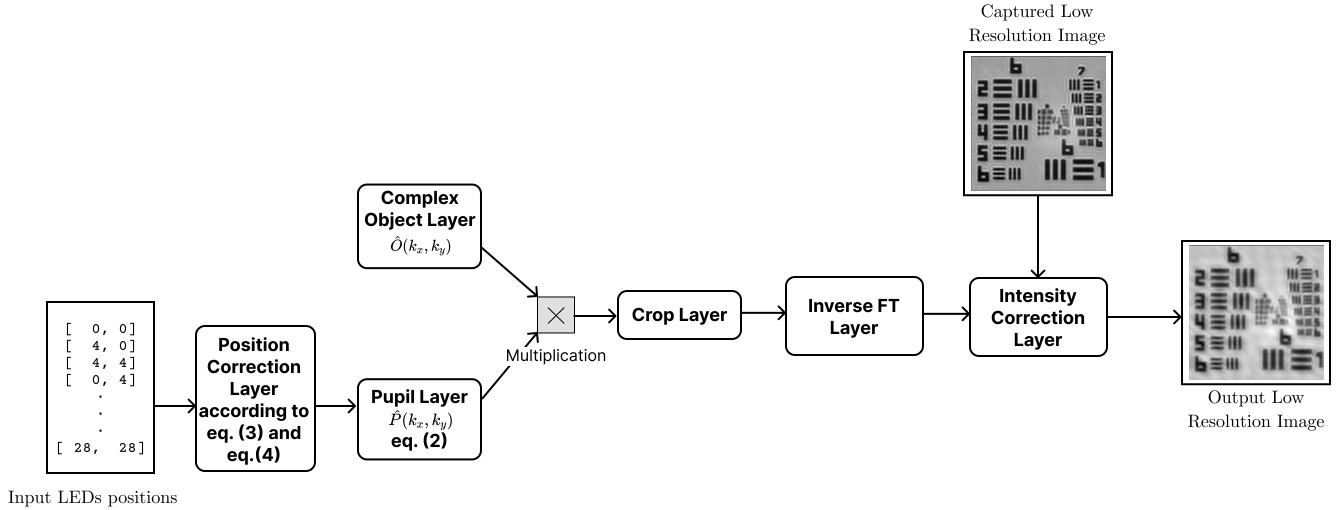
Captured Low Resolution Image

Complex Object Layer
$\hat{O}(k_x, k_y)$

[ 0, 0]
[ 4, 0]
[ 4, 4]
[ 0, 4]
.
.
.
[ 28, 28]

Input LEDs positions

Position Correction Layer according to eq. (3) and eq.(4)

Pupil Layer
$\hat{P}(k_x, k_y)$
eq. (2)

$\times$
Multiplication

Crop Layer

Inverse FT Layer

Intensity Correction Layer

Output Low Resolution Image